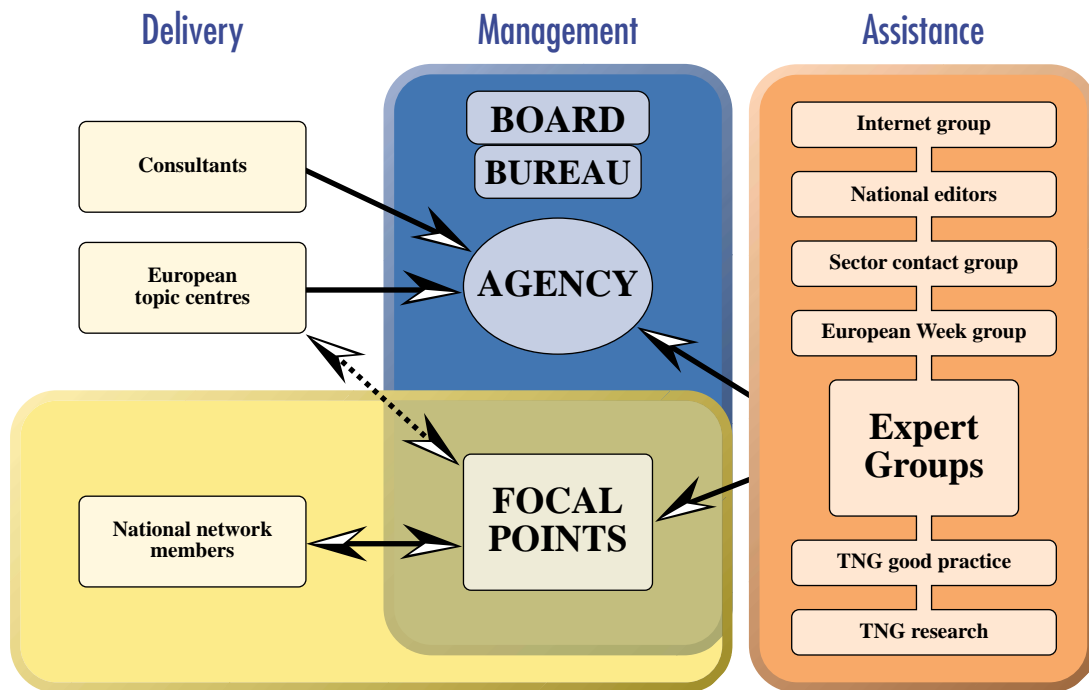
Delivery

Management

Assistance

BOARD

BUREAU

Consultants

European topic centres

AGENCY

Internet group

National editors

Sector contact group

European Week group

Expert Groups

National network members

FOCAL POINTS

TNG good practice

TNG research